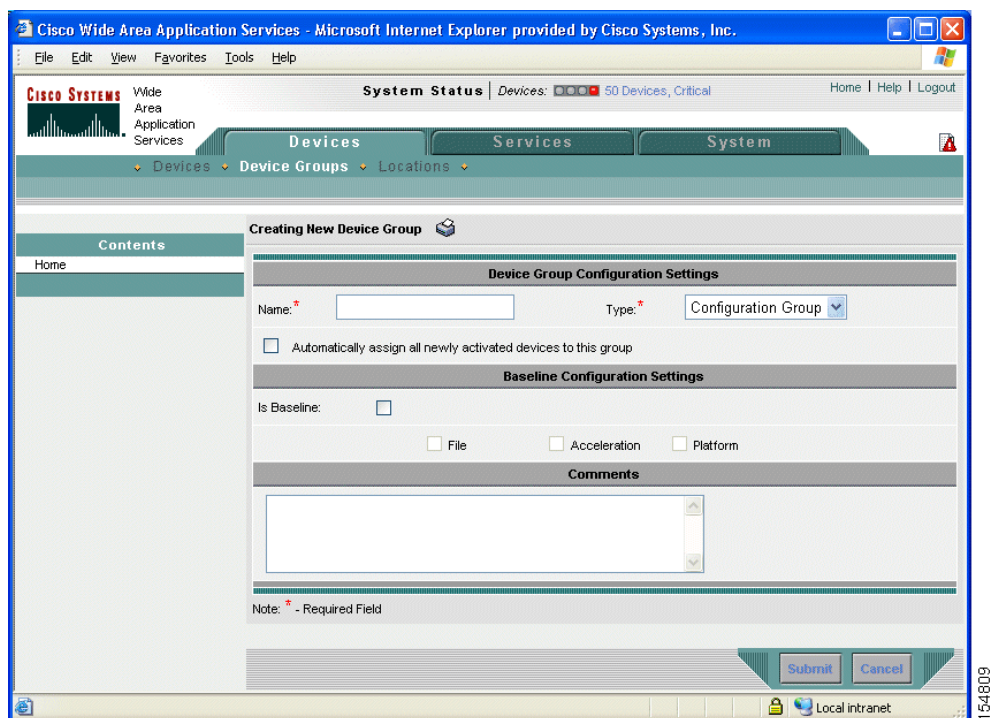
Cisco Wide Area Application Services - Microsoft Internet Explorer provided by Cisco Systems, Inc.

File Edit View Favorites Tools Help

CISCO SYSTEMS Wide Area Application Services

System Status | Devices: 50 Devices, Critical

Home | Help | Logout

Devices Services System

Devices Device Groups Locations

Contents

Home

Creating New Device Group

Device Group Configuration Settings

Name:* Type:* Configuration Group

Automatically assign all newly activated devices to this group

Baseline Configuration Settings

Is Baseline:

File Acceleration Platform

Comments

Note: * - Required Field

Submit Cancel

Local intranet

154809